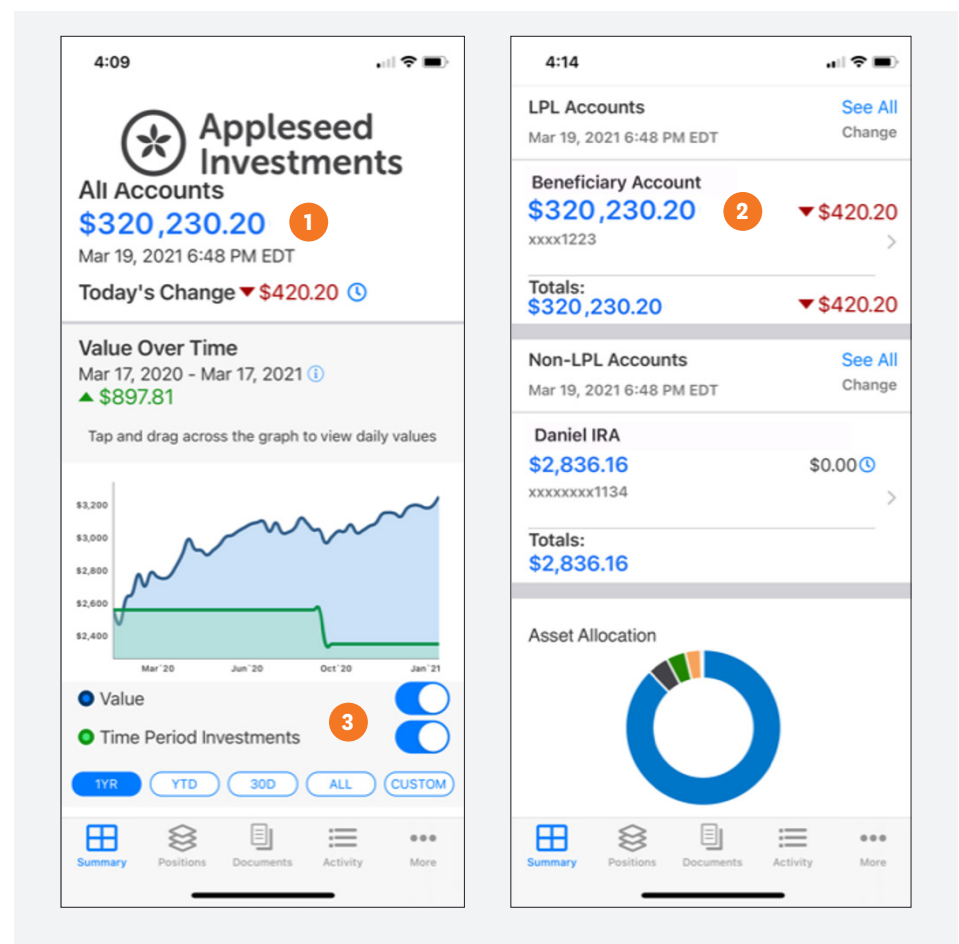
4:09

Appleseed Investments

All Accounts
$320,230.20
1
Mar 19, 2021 6:48 PM EDT

Today's Change ▼$420.20

Value Over Time
Mar 17, 2020 - Mar 17, 2021
▲ $897.81

Tap and drag across the graph to view daily values

$3,200
$3,000
$2,800
$2,600
$2,400
Mar '20
Jun '20
Oct '20
Jan '21

Value
Time Period Investments
3

1YR
YTD
30D
ALL
CUSTOM

Summary
Positions
Documents
Activity
More

4:14

LPL Accounts
See All
Mar 19, 2021 6:48 PM EDT
Change

Beneficiary Account
$320,230.20
2
▼$420.20
xxxx1223

Totals:
$320,230.20
▼$420.20

Non-LPL Accounts
See All
Mar 19, 2021 6:48 PM EDT
Change

Daniel IRA
$2,836.16
$0.00
xxxxxxxx1134

Totals:
$2,836.16

Asset Allocation

Summary
Positions
Documents
Activity
More